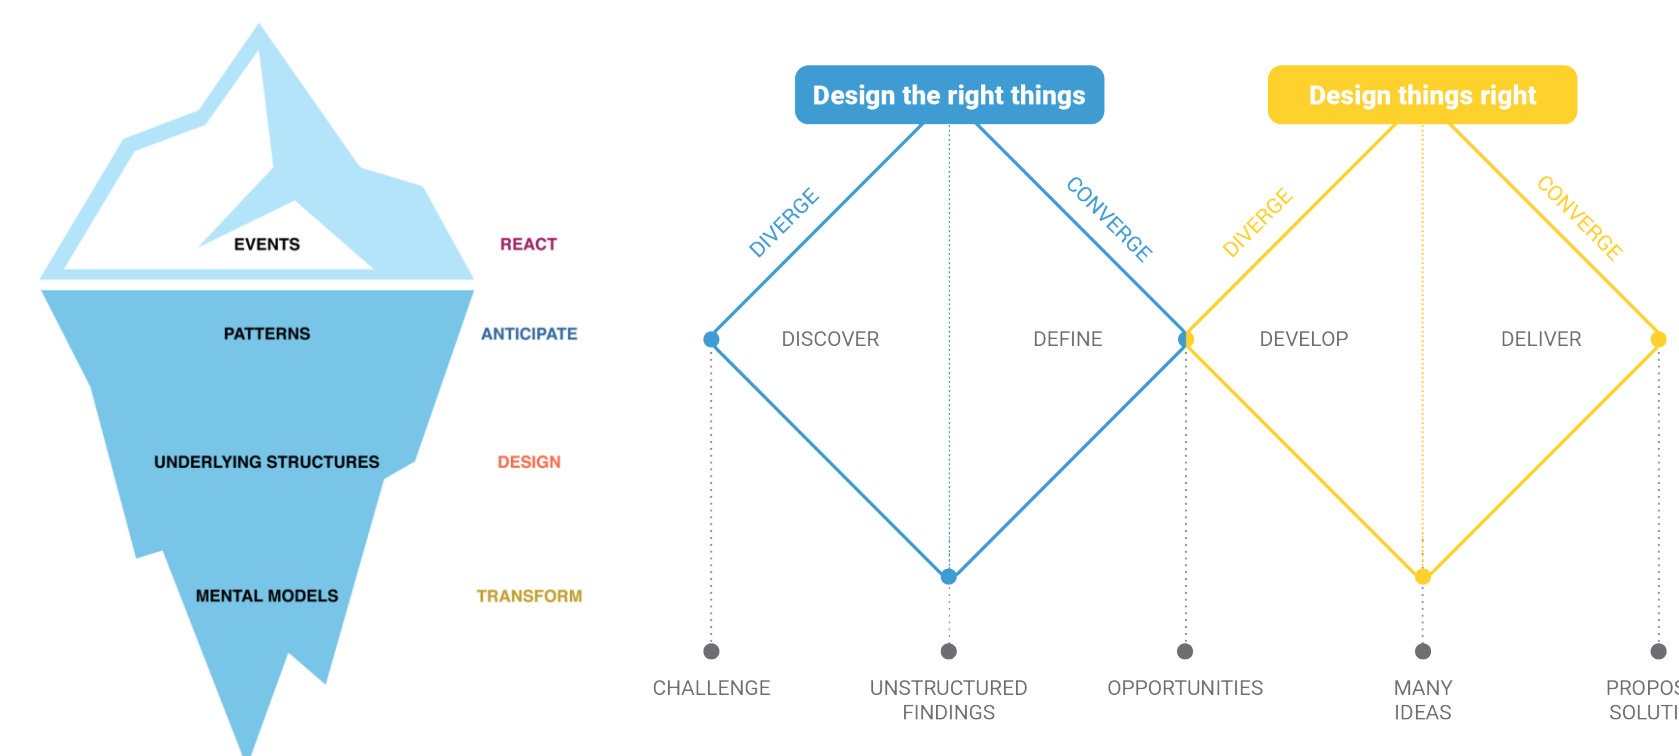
EVENTS
REACT
PATTERNS
ANTICIPATE
UNDERLYING STRUCTURES
DESIGN
MENTAL MODELS
TRANSFORM

Design the right things
Design things right

DIVERGE
CONVERGE
DIVERGE
CONVERGE

DISCOVER
DEFINE
DEVELOP
DELIVER

CHALLENGE
UNSTRUCTURED FINDINGS
OPPORTUNITIES
MANY IDEAS
PROPOS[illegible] SOLUTI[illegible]